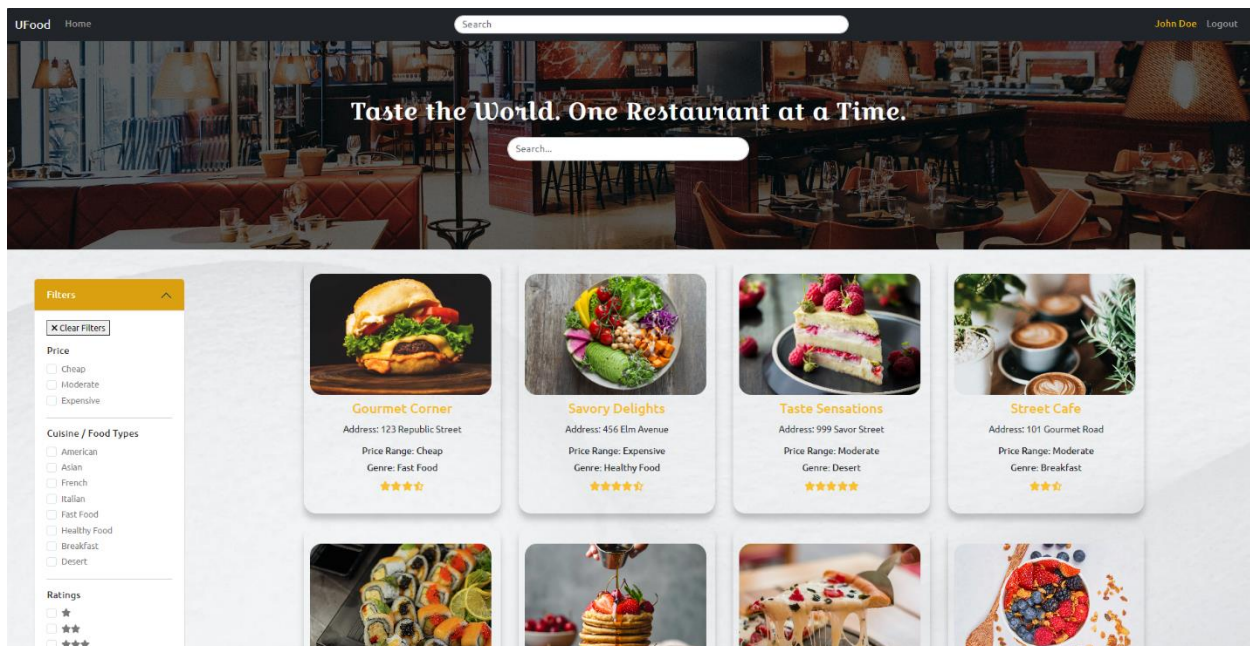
UFood Home

Search

John Doe Logout

Taste the World. One Restaurant at a Time.

Search...

Filters

✕ Clear Filters

Price

Cheap

Moderate

Expensive

Cuisine / Food Types

American

Asian

French

Italian

Fast Food

Healthy Food

Breakfast

Desert

Ratings

★

★★

★★★

Gourmet Corner

Address: 123 Republic Street

Price Range: Cheap

Genre: Fast Food

★★★½

Savory Delights

Address: 456 Elm Avenue

Price Range: Expensive

Genre: Healthy Food

★★★★½

Taste Sensations

Address: 999 Savor Street

Price Range: Moderate

Genre: Desert

★★★★★

Street Cafe

Address: 101 Gourmet Road

Price Range: Moderate

Genre: Breakfast

★★½